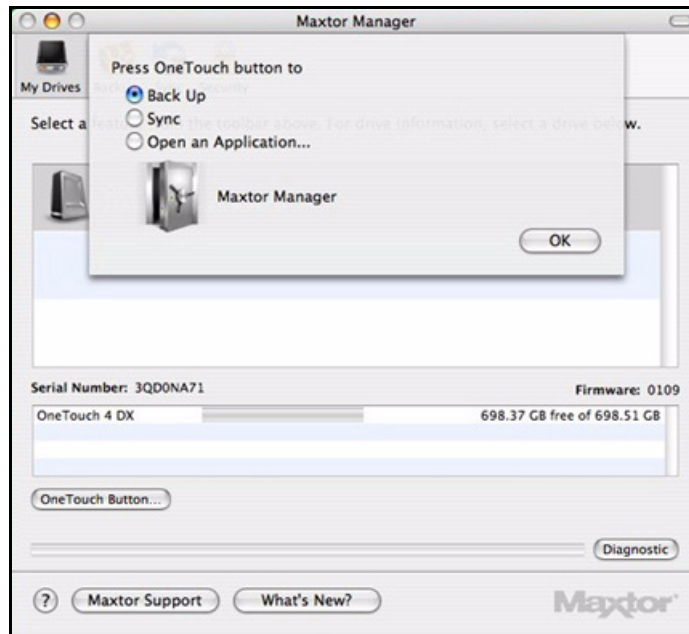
Maxtor Manager

My Drives

Select a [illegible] the toolbar above. For drive information, select a drive below.

Press OneTouch button to
Back Up
Sync
Open an Application...

Maxtor Manager

OK

Serial Number: 3QD0NA71

Firmware: 0109

OneTouch 4 DX

698.37 GB free of 698.51 GB

OneTouch Button...

Diagnostic

?

Maxtor Support

What's New?

Maxtor